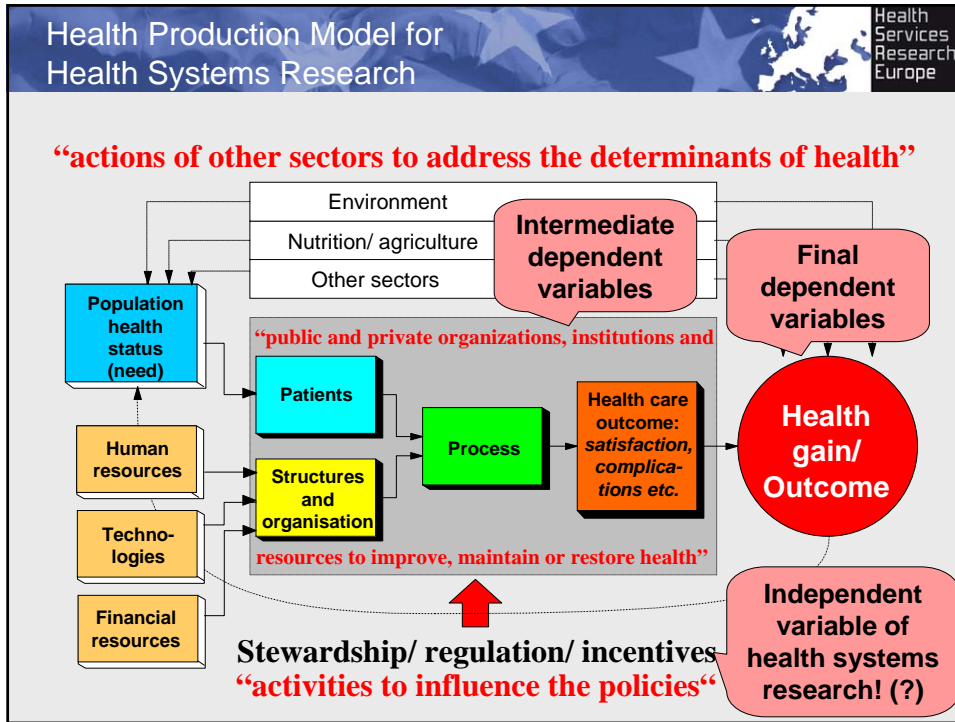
Health Production Model for Health Systems Research

Health Services Research Europe

"actions of other sectors to address the determinants of health"

Environment

Nutrition/ agriculture

Other sectors

Intermediate dependent variables

Final dependent variables

Population health status (need)

"public and private organizations, institutions and

Patients

Process

Health care outcome: *satisfaction, complica-tions etc.*

Health gain/ Outcome

Human resources

Structures and organisation

Techno-logies

resources to improve, maintain or restore health"

Financial resources

Independent variable of health systems research! (?)

Stewardship/ regulation/ incentives

"activities to influence the policies"